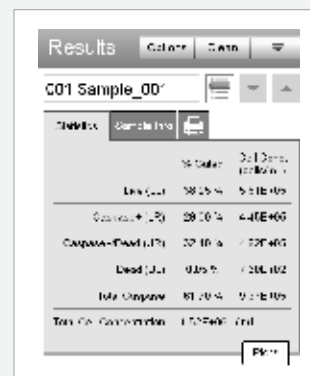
Results Colors Data

001 Sample_001

Statistics Sample Info

|  | % Gated | Cell Conc. (cells/mL) |
|---|---|---|
| Live (LL) | 58.25 % | 5.51E+05 |
| Caspase+ (LR) | 28.00 % | 4.40E+05 |
| Caspase+/Dead (UR) | 22.40 % | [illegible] |
| Dead (UL) | 0.05 % | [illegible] |
| Total Caspase | 51.70 % | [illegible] |

Total Cell Concentration 1.52E+06 /mL

Print